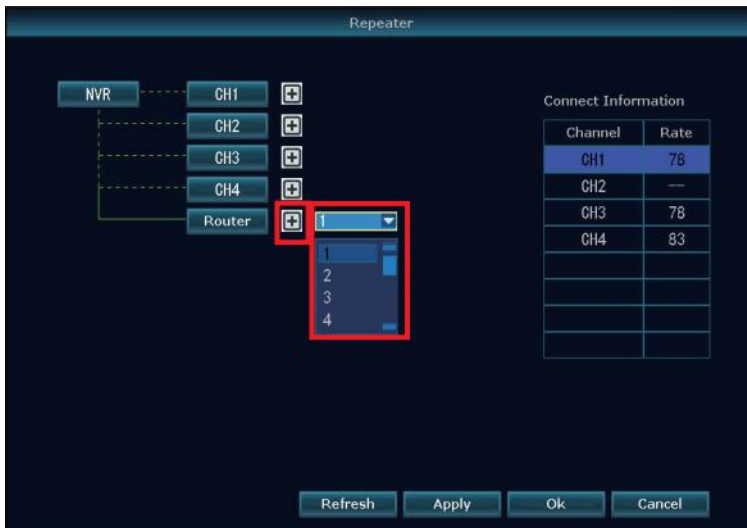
Repeater

NVR

CH1

CH2

CH3

CH4

Router

1

1
2
3
4

Connect Information

| Channel | Rate |
|---|---|
| CH1 | 78 |
| CH2 | --- |
| CH3 | 78 |
| CH4 | 83 |
| | |
| | |
| | |
| | |

Refresh Apply Ok Cancel